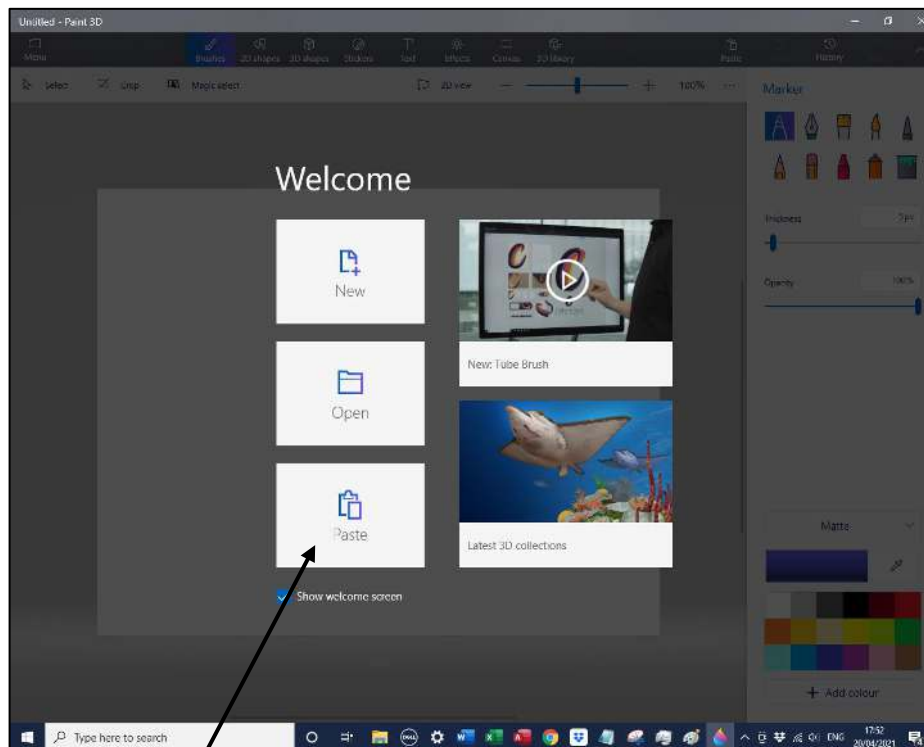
Untitled - Paint 3D

Menu

Brushes

2D shapes

3D shapes

Stickers

Text

Effects

Canvas

3D library

Paste

History

Select

Crop

Magic select

2D view

100%

Marker

Thickness

Opacity

100%

Welcome

New

Open

Paste

New: Tube Brush

Latest 3D collections

Show welcome screen

Matte

+ Add colour

Type here to search

ENG

17:52

20/04/2021